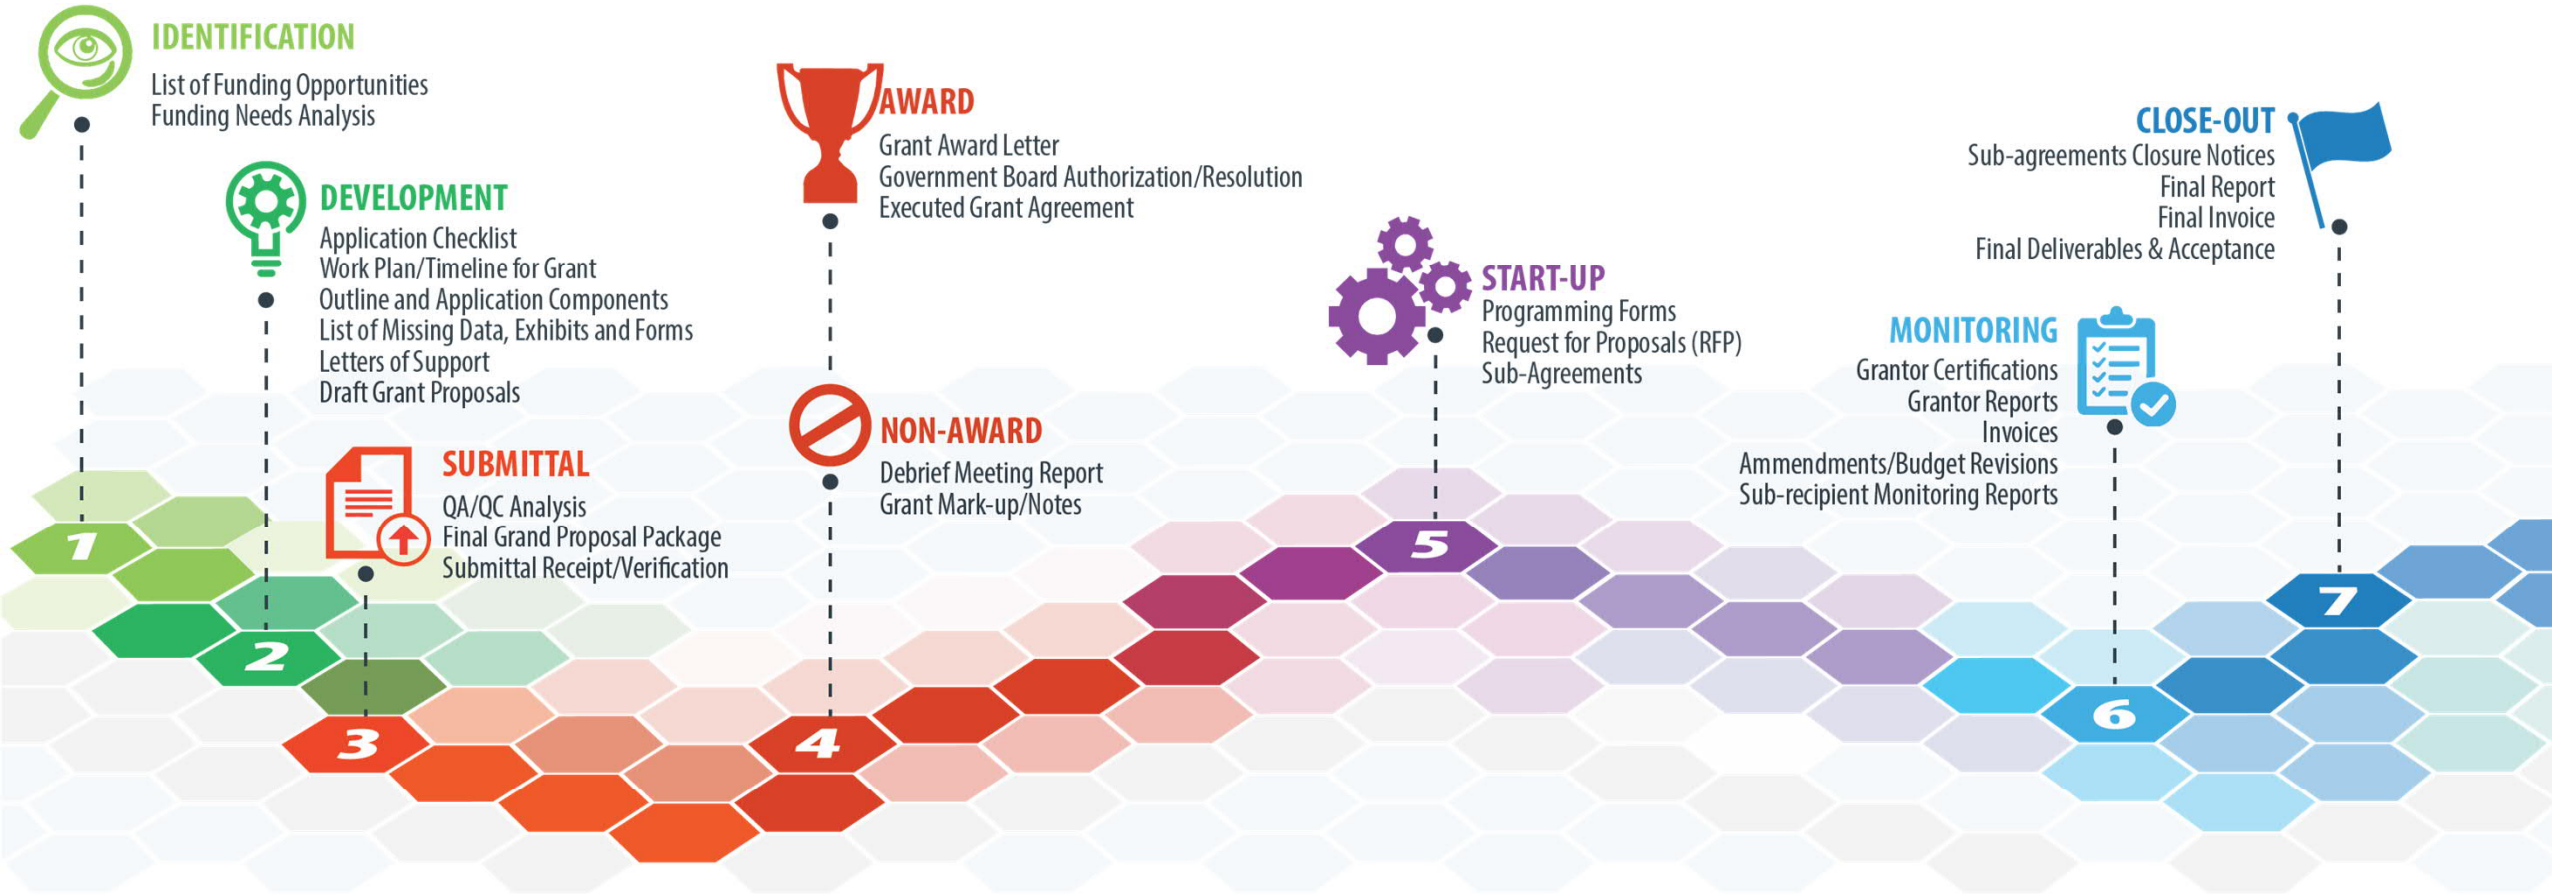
IDENTIFICATION
List of Funding Opportunities
Funding Needs Analysis

DEVELOPMENT
Application Checklist
Work Plan/Timeline for Grant
Outline and Application Components
List of Missing Data, Exhibits and Forms
Letters of Support
Draft Grant Proposals

SUBMITTAL
QA/QC Analysis
Final Grand Proposal Package
Submittal Receipt/Verification

AWARD
Grant Award Letter
Government Board Authorization/Resolution
Executed Grant Agreement

NON-AWARD
Debrief Meeting Report
Grant Mark-up/Notes

START-UP
Programming Forms
Request for Proposals (RFP)
Sub-Agreements

MONITORING
Grantor Certifications
Grantor Reports
Invoices
Ammendments/Budget Revisions
Sub-recipient Monitoring Reports

CLOSE-OUT
Sub-agreements Closure Notices
Final Report
Final Invoice
Final Deliverables & Acceptance

1
2
3
4
5
6
7